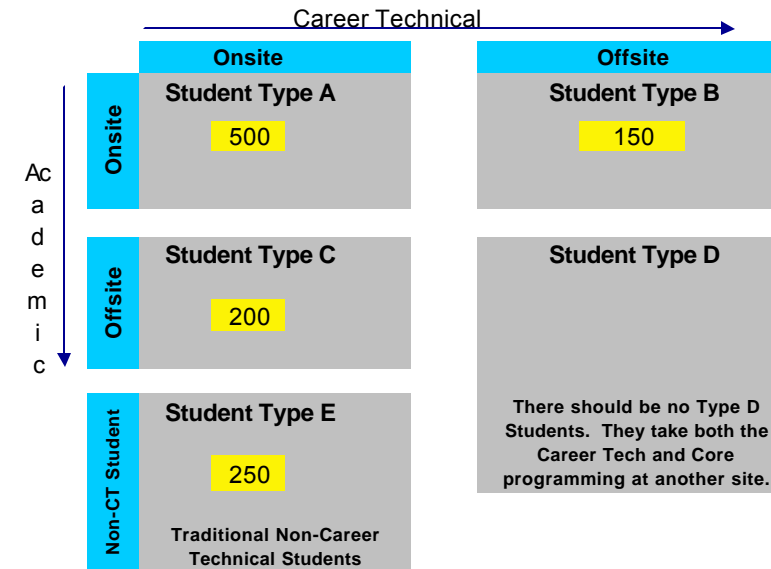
Career Technical

Academic

| | Onsite | Offsite |
|---|---|---|
| Onsite | Student Type A 500 | Student Type B 150 |
| Offsite | Student Type C 200 | Student Type D There should be no Type D Students. They take both the Career Tech and Core programming at another site. |
| Non-CT Student | Student Type E 250 Traditional Non-Career Technical Students | |